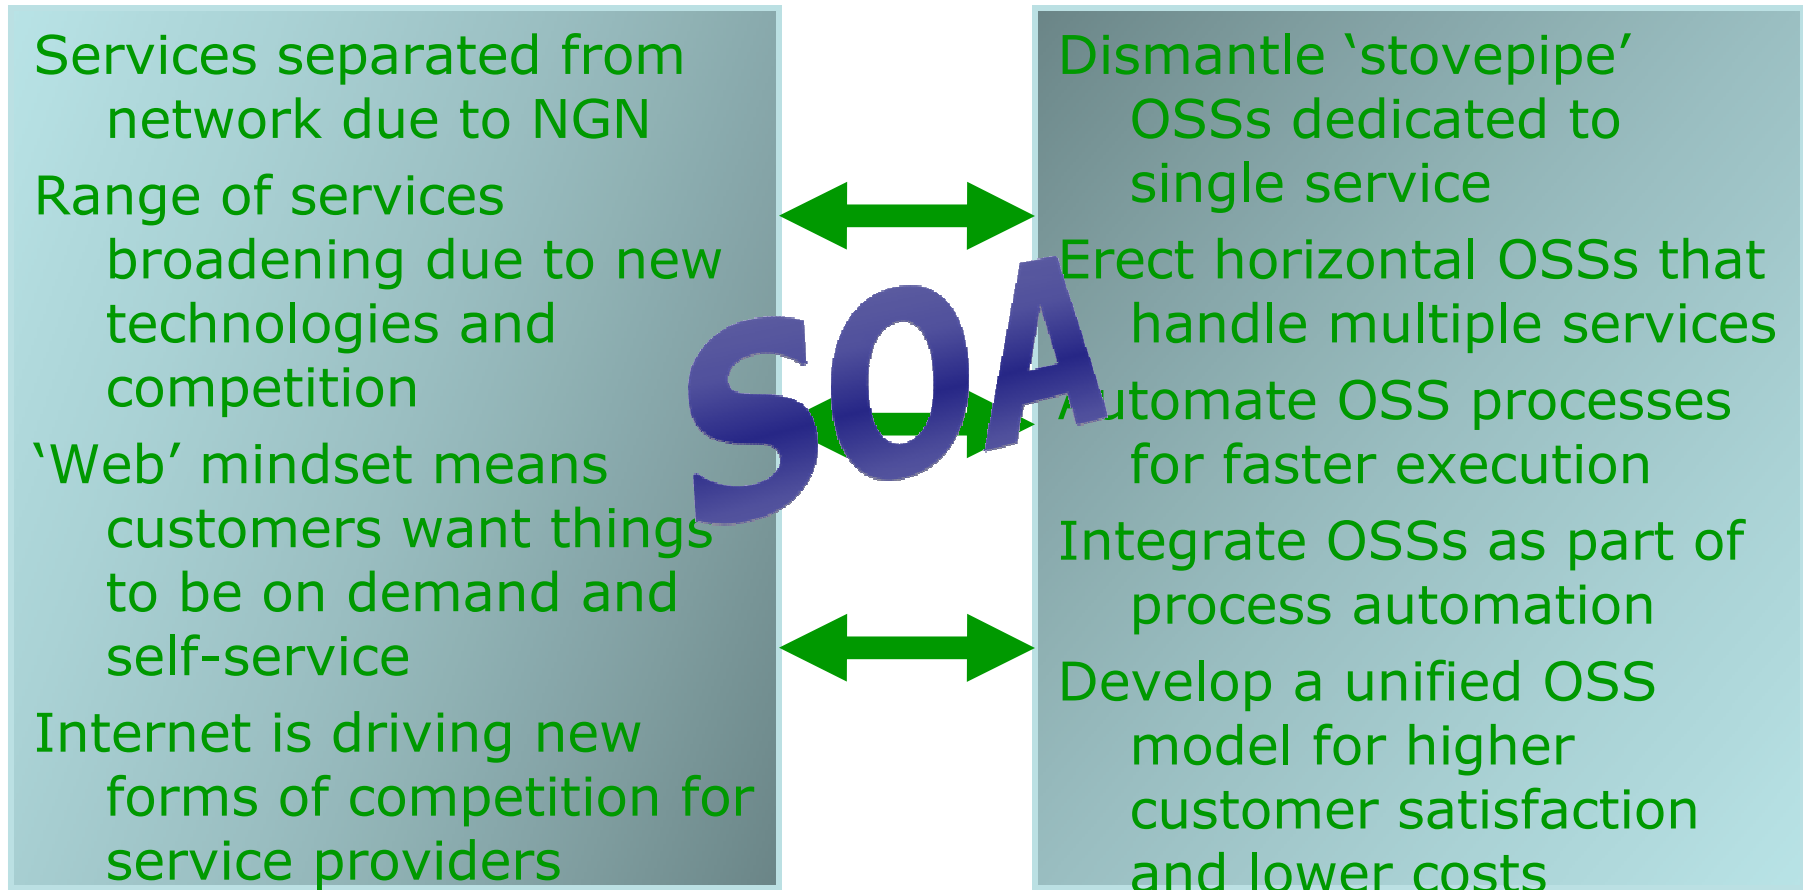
Services separated from network due to NGN

Range of services broadening due to new technologies and competition

‘Web’ mindset means customers want things to be on demand and self-service

Internet is driving new forms of competition for service providers

SOA

Dismantle ‘stovepipe’ OSSs dedicated to single service

Erect horizontal OSSs that handle multiple services

Automate OSS processes for faster execution

Integrate OSSs as part of process automation

Develop a unified OSS model for higher customer satisfaction and lower costs